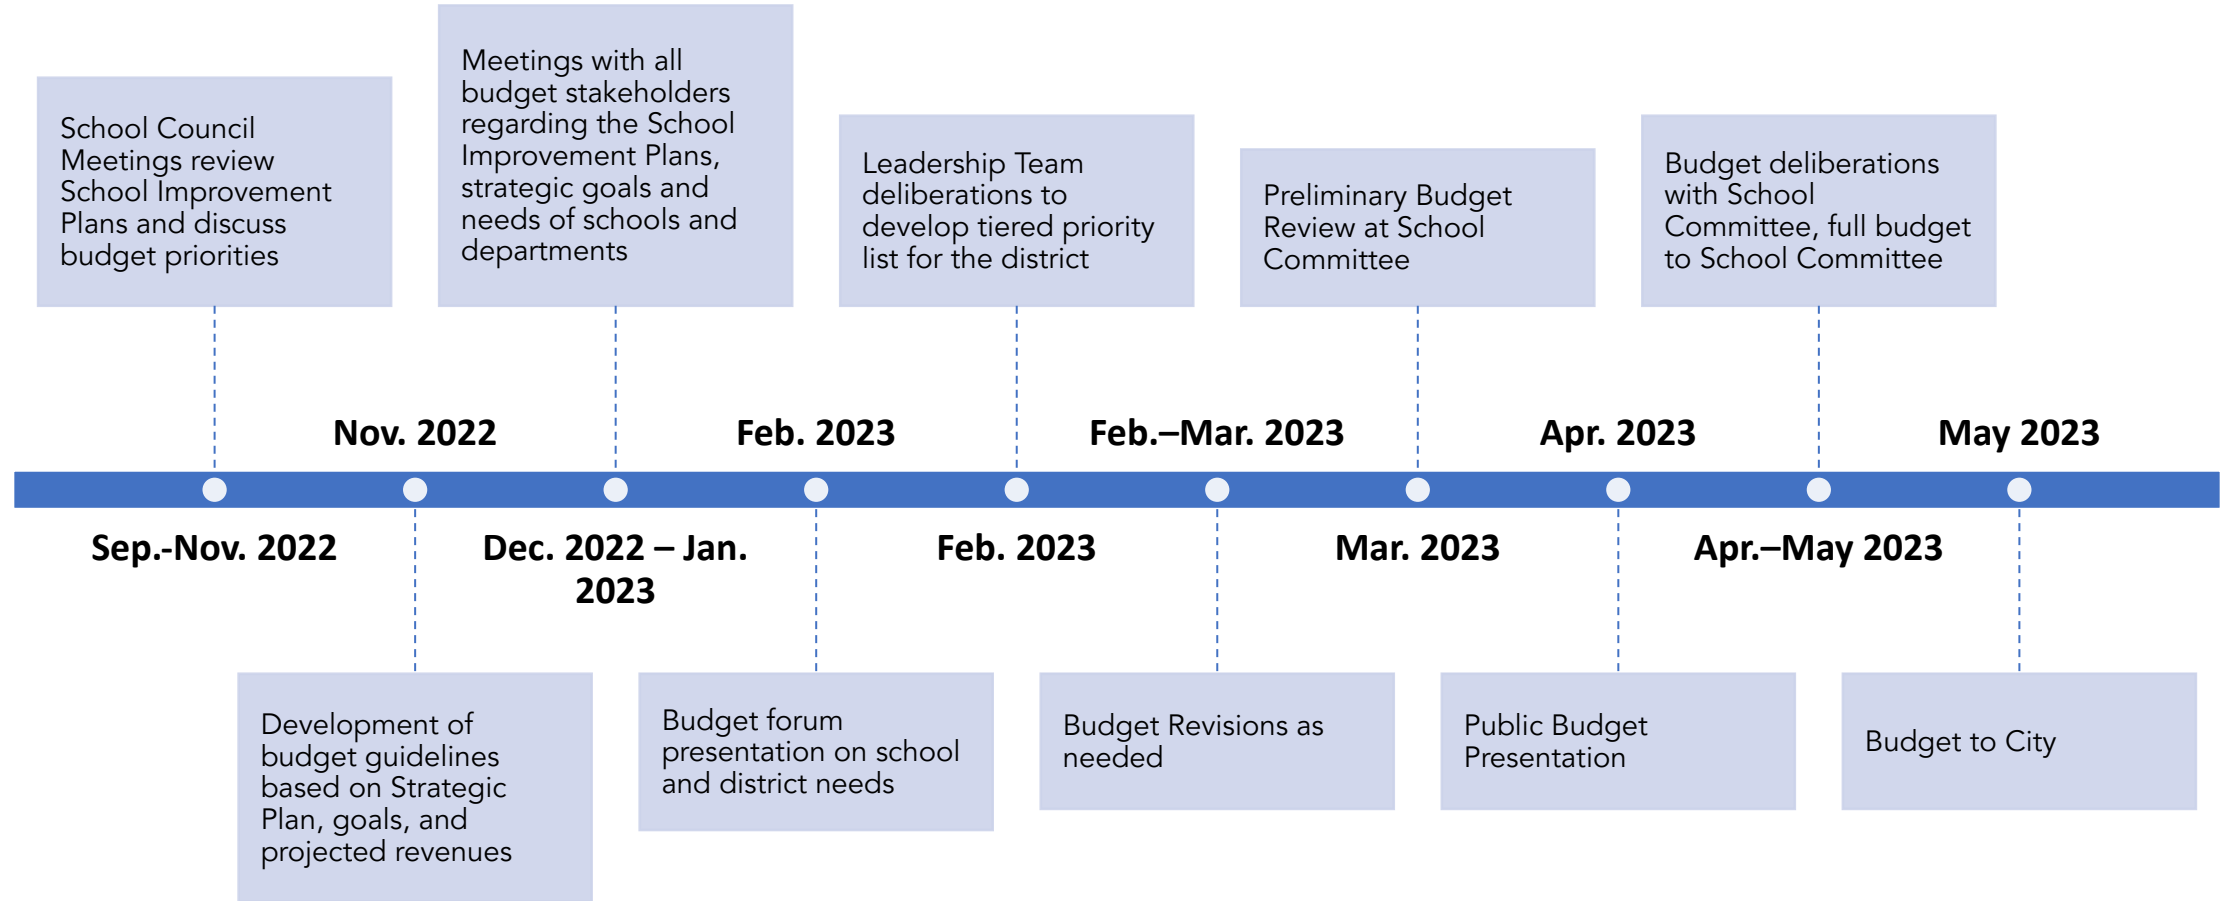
School Council Meetings review School Improvement Plans and discuss budget priorities

Sep.-Nov. 2022

Nov. 2022

Development of budget guidelines based on Strategic Plan, goals, and projected revenues

Meetings with all budget stakeholders regarding the School Improvement Plans, strategic goals and needs of schools and departments

Dec. 2022 – Jan. 2023

Feb. 2023

Budget forum presentation on school and district needs

Leadership Team deliberations to develop tiered priority list for the district

Feb. 2023

Feb.–Mar. 2023

Budget Revisions as needed

Preliminary Budget Review at School Committee

Mar. 2023

Apr. 2023

Public Budget Presentation

Budget deliberations with School Committee, full budget to School Committee

Apr.–May 2023

May 2023

Budget to City